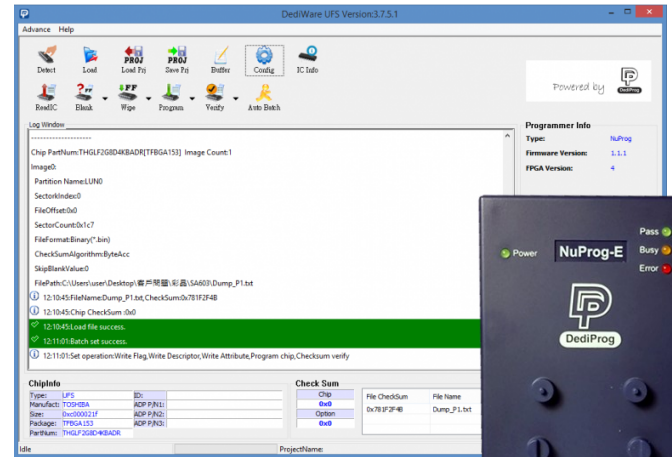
DediWare UFS Version:3.7.5.1

Advance Help

Detect Load PROJ Load Prj PROJ Save Prj Buffer Config IC Info

ReadIC Blank Wipe Program Verify Auto Batch

Powered by DediProg

Log Window

--------------------

Chip PartNum:THGLF2G8D4KBADR[TFBGA153] Image Count:1

Image0:

Partition Name:LUN0

SectorIndex:0

FileOffset:0x0

SectorCount:0x1c7

FileFormat:Binary(*.bin)

CheckSumAlgorithm:ByteAcc

SkipBlankValue:0

FilePath:C:\Users\user\Desktop\客戶問題\彩晶\SA603\Dump_P1.txt

12:10:45:FileName:Dump_P1.txt,CheckSum:0x781F2F4B

12:10:45:Chip CheckSum :0x0

12:10:45:Load file success.

12:10:01:Batch set success.

12:11:01:Set operation:Write Flag,Write Descriptor,Write Attribute,Program chip,Checksum verify

Programmer Info

Type: NuProg

Firmware Version: 1.1.1

FPGA Version: 4

ChipInfo

| Type: | UFS | ID: | |
|---|---|---|---|
| Manufact: | TOSHIBA | ADP P/N1: | |
| Size: | 0xc000021f | ADP P/N2: | |
| Package: | TFBGA153 | ADP P/N3: | |
| PartNum: | THGLF2G8D4KBADR | | |

Check Sum

Chip
0x0
Option
0x0

| File CheckSum | File Name |
|---|---|
| 0x781F2F4B | Dump_P1.txt |

Idle ProjectName:

Power NuProg-E Pass Busy Error

DediProg